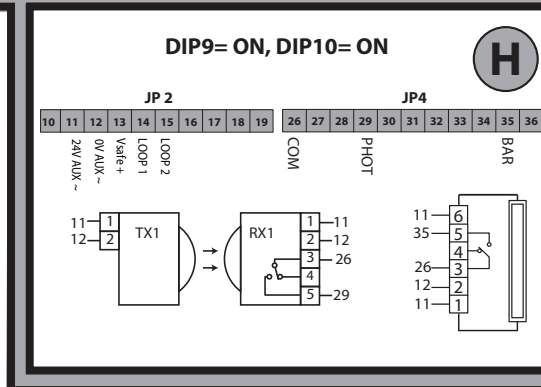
DIP9= ON, DIP10= ON

H

JP 2

| 10 | 11 | 12 | 13 | 14 | 15 | 16 | 17 | 18 | 19 |
|---|---|---|---|---|---|---|---|---|---|

24V AUX ~
0V AUX ~
Vsafe +
LOOP 1
LOOP 2

JP4

| 26 | 27 | 28 | 29 | 30 | 31 | 32 | 33 | 34 | 35 | 36 |
|---|---|---|---|---|---|---|---|---|---|---|

COM
PHOT
BAR

11 1
12 2
TX1

RX1
1 11
2 12
3 26
4
5 29

11 6
35 5
4
26 3
12 2
11 1